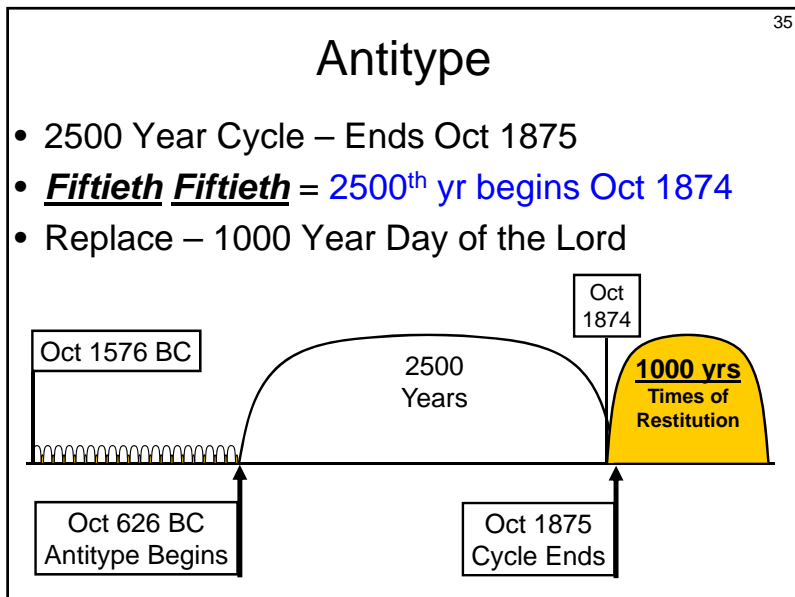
35

Antitype

- 2500 Year Cycle – Ends Oct 1875
- ***Fiftieth*** ***Fiftieth*** = 2500$^{th}$ yr begins Oct 1874
- Replace – 1000 Year Day of the Lord

Oct 1576 BC

2500 Years

Oct 1874

**1000 yrs**
**Times of Restitution**

Oct 626 BC
Antitype Begins

Oct 1875
Cycle Ends